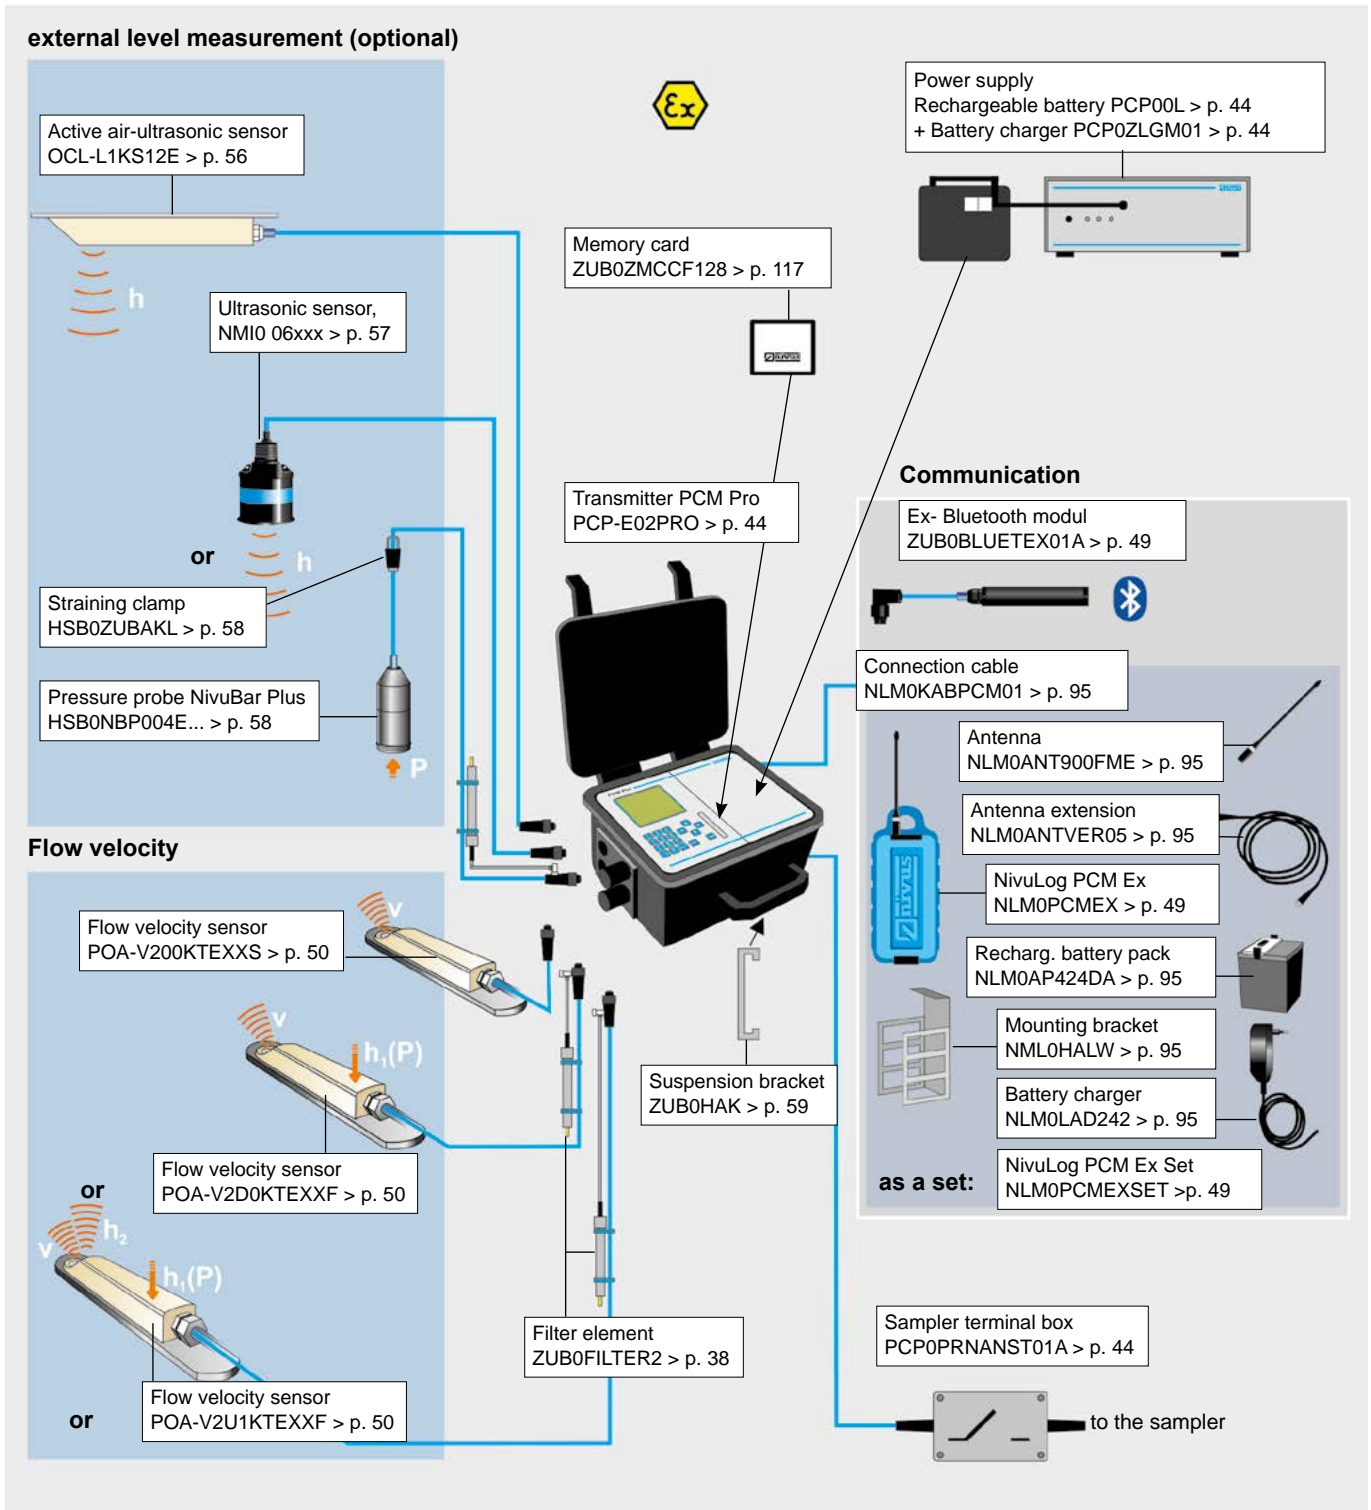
external level measurement (optional)

Active air-ultrasonic sensor
OCL-L1KS12E > p. 56

h

Ultrasonic sensor,
NMI0 06xxx > p. 57

or

h

Straining clamp
HSB0ZUBAKL > p. 58

Pressure probe NivuBar Plus
HSB0NBP004E... > p. 58

P

Memory card
ZUB0ZMCCF128 > p. 117

Power supply
Rechargeable battery PCP00L > p. 44
+ Battery charger PCP0ZLGM01 > p. 44

Transmitter PCM Pro
PCP-E02PRO > p. 44

Communication

Ex- Bluetooth modul
ZUB0BLUETEX01A > p. 49

Connection cable
NLM0KABPCM01 > p. 95

Antenna
NLM0ANT900FME > p. 95

Antenna extension
NLM0ANTVER05 > p. 95

NivuLog PCM Ex
NLM0PCMEX > p. 49

Recharg. battery pack
NLM0AP424DA > p. 95

Mounting bracket
NML0HALW > p. 95

Battery charger
NLM0LAD242 > p. 95

as a set:

NivuLog PCM Ex Set
NLM0PCMEXSET >p. 49

Flow velocity

v

Flow velocity sensor
POA-V200KTEXXS > p. 50

v

$h_1$(P)

Flow velocity sensor
POA-V2D0KTEXXF > p. 50

or

v

$h_2$

$h_1$(P)

Suspension bracket
ZUB0HAK > p. 59

Filter element
ZUB0FILTER2 > p. 38

Flow velocity sensor
POA-V2U1KTEXXF > p. 50

or

Sampler terminal box
PCP0PRNANST01A > p. 44

to the sampler